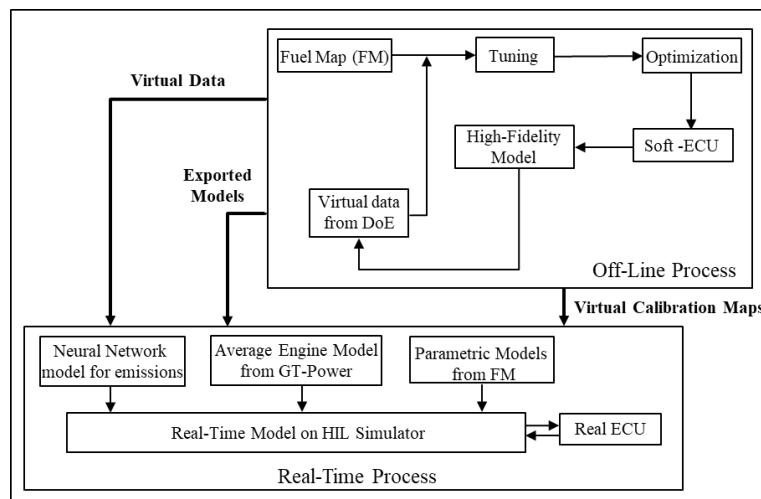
Virtual Data

Fuel Map (FM)

Tuning

Optimization

High-Fidelity Model

Soft -ECU

Exported Models

Virtual data from DoE

Off-Line Process

Virtual Calibration Maps

Neural Network model for emissions

Average Engine Model from GT-Power

Parametric Models from FM

Real-Time Model on HIL Simulator

Real ECU

Real-Time Process